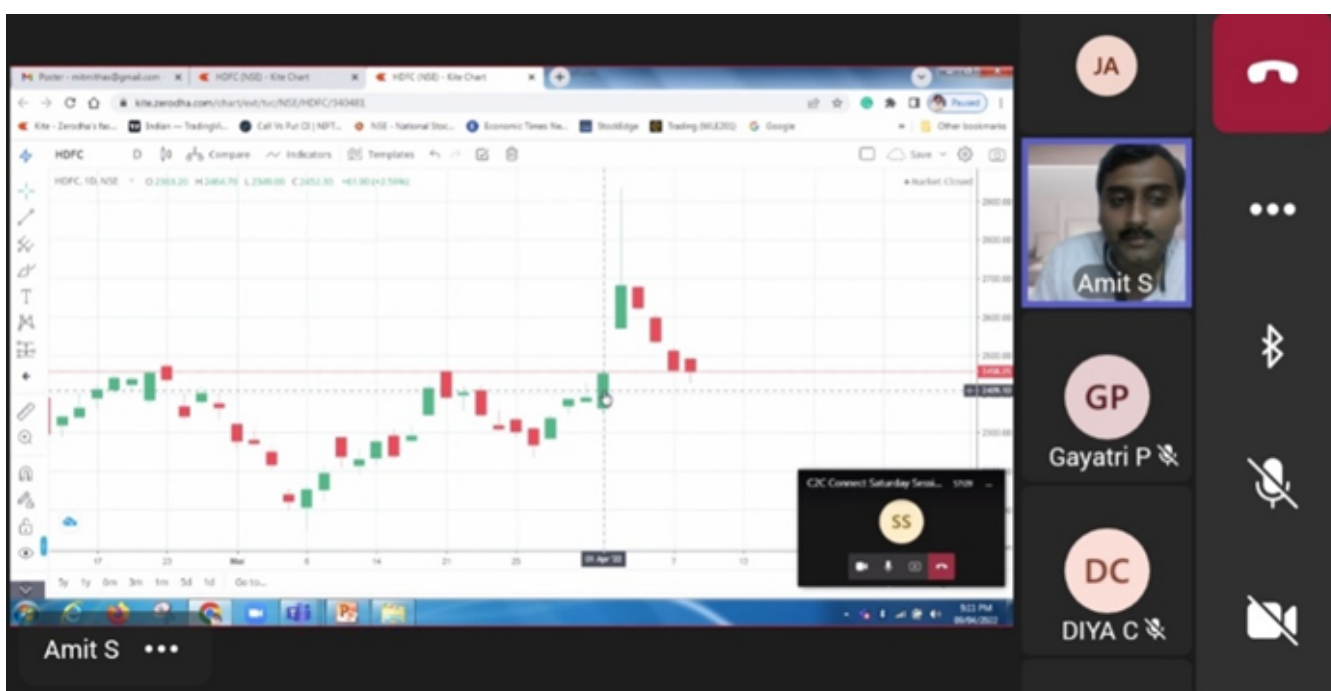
M Poster - mitmithas@gmail.com × HDFC (NSE) - Kite Chart × HDFC (NSE) - Kite Chart ×

kite.zerodha.com/chart/ext/tvc/NSE/HDFC/340481

Paused

Kite - Zerodha's fa... Indian — TradingVi... Call Vs Put OI | NIFT... NSE - National Stoc... Economic Times Ne... StockEdge Trading (MLE205) Google Other bookmarks

HDFC D Compare Indicators Templates Save

HDFC, 1D, NSE O 2393.20 H 2464.70 L 2349.00 C 2452.30 +61.90 (+2.59%)

Market Closed

2800.00
2600.00
2700.00
2600.00
2500.00
2458.35
2409.10
2300.00

17 23 Mar 8 14 21 25 01 Apr '22 7 13

5y 1y 6m 3m 1m 5d 1d Go to...

C2C Connect Saturday Sessi... 57:29

SS

9:13 PM
09/04/2022

JA

Amit S

GP

Gayatri P

DC

DIYA C

Amit S •••